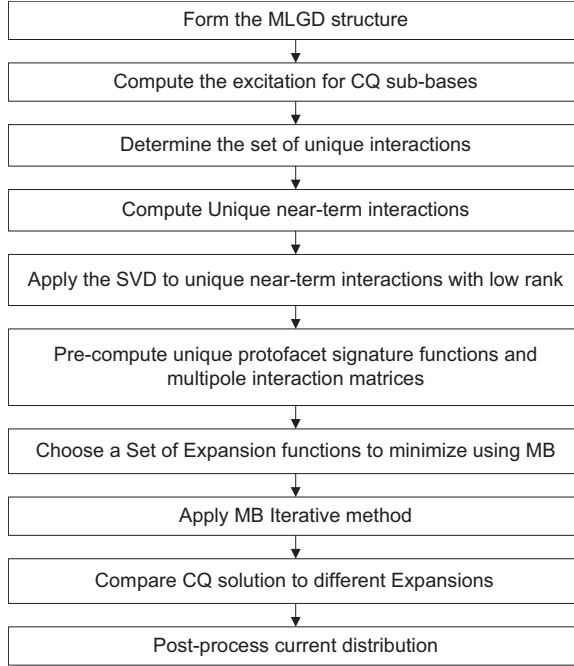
Form the MLGD structure

Compute the excitation for CQ sub-bases

Determine the set of unique interactions

Compute Unique near-term interactions

Apply the SVD to unique near-term interactions with low rank

Pre-compute unique protofacet signature functions and multipole interaction matrices

Choose a Set of Expansion functions to minimize using MB

Apply MB Iterative method

Compare CQ solution to different Expansions

Post-process current distribution